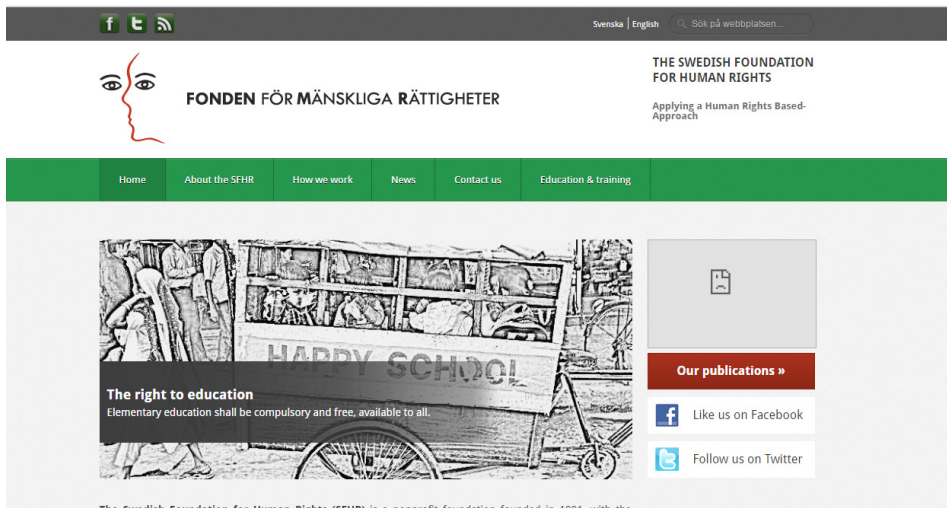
f t

Svenska | English Sök på webbplatsen...

FONDEN FÖR MÄNSKLIGA RÄTTIGHETER

THE SWEDISH FOUNDATION FOR HUMAN RIGHTS

Applying a Human Rights Based-Approach

Home About the SFHR How we work News Contact us Education & training

HAPPY SCHOOL

The right to education
Elementary education shall be compulsory and free, available to all.

Our publications »

Like us on Facebook

Follow us on Twitter

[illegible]